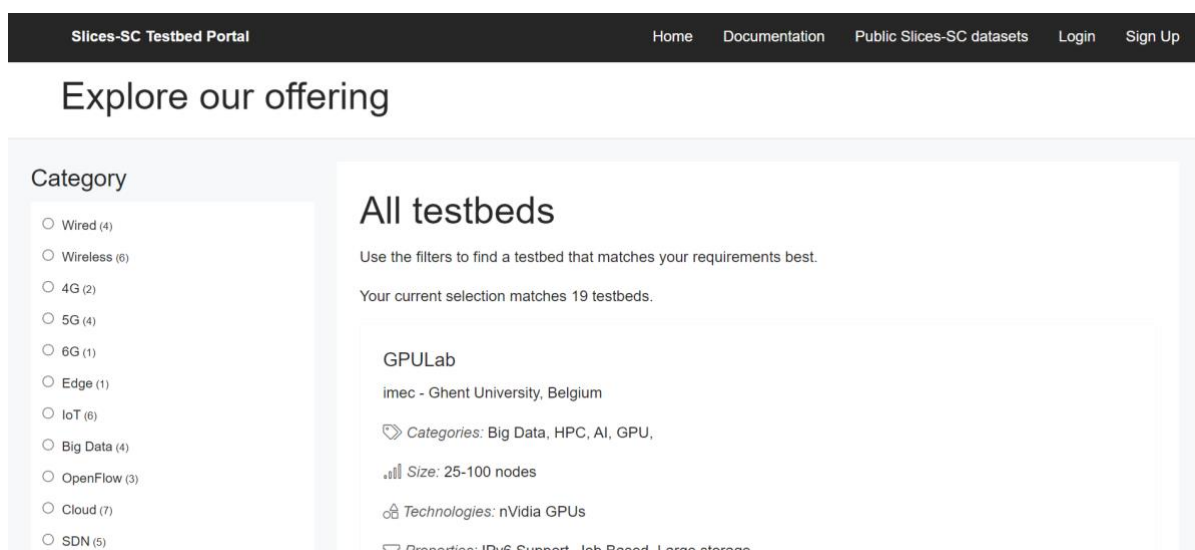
Slices-SC Testbed Portal

Home Documentation Public Slices-SC datasets Login Sign Up

Explore our offering

Category

Wired (4)
Wireless (6)
4G (2)
5G (4)
6G (1)
Edge (1)
IoT (6)
Big Data (4)
OpenFlow (3)
Cloud (7)
SDN (5)

All testbeds

Use the filters to find a testbed that matches your requirements best.

Your current selection matches 19 testbeds.

GPULab

imec - Ghent University, Belgium

Categories: Big Data, HPC, AI, GPU,

Size: 25-100 nodes

Technologies: nVidia GPUs

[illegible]